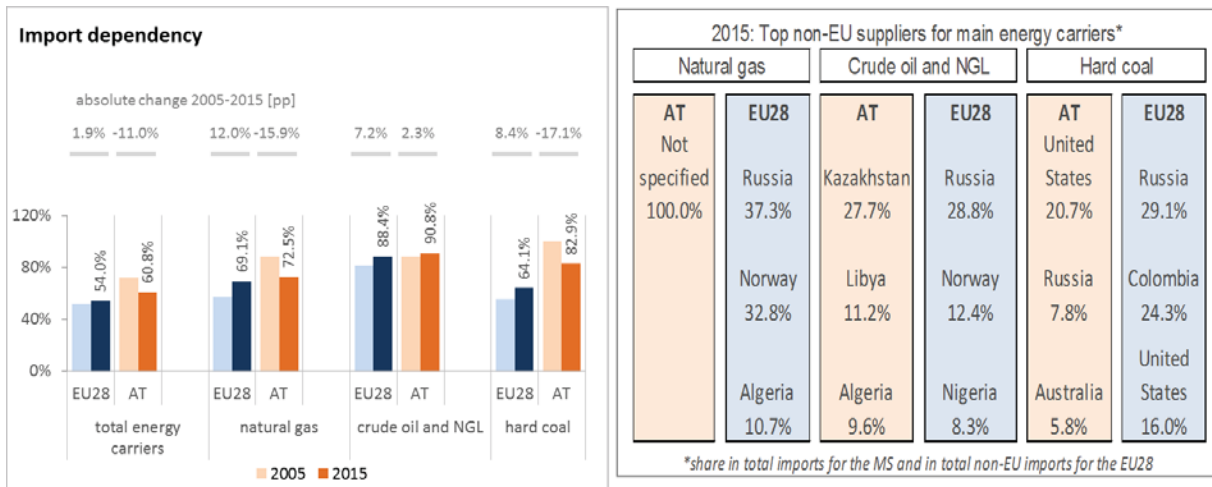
Import dependency

absolute change 2005-2015 [pp]

| | total energy carriers | | natural gas | | crude oil and NGL | | hard coal | |
|---|---|---|---|---|---|---|---|---|
| | EU28 | AT | EU28 | AT | EU28 | AT | EU28 | AT |
| absolute change | 1.9% | -11.0% | 12.0% | -15.9% | 7.2% | 2.3% | 8.4% | -17.1% |
| 2015 | 54.0% | 60.8% | 69.1% | 72.5% | 88.4% | 90.8% | 64.1% | 82.9% |

120%
80%
40%
0%

2005 2015

2015: Top non-EU suppliers for main energy carriers*

| Natural gas | | Crude oil and NGL | | Hard coal | |
|---|---|---|---|---|---|
| AT | EU28 | AT | EU28 | AT | EU28 |
| Not specified 100.0% | Russia 37.3% | Kazakhstan 27.7% | Russia 28.8% | United States 20.7% | Russia 29.1% |
| | Norway 32.8% | Libya 11.2% | Norway 12.4% | Russia 7.8% | Colombia 24.3% |
| | Algeria 10.7% | Algeria 9.6% | Nigeria 8.3% | Australia 5.8% | United States 16.0% |

*share in total imports for the MS and in total non-EU imports for the EU28